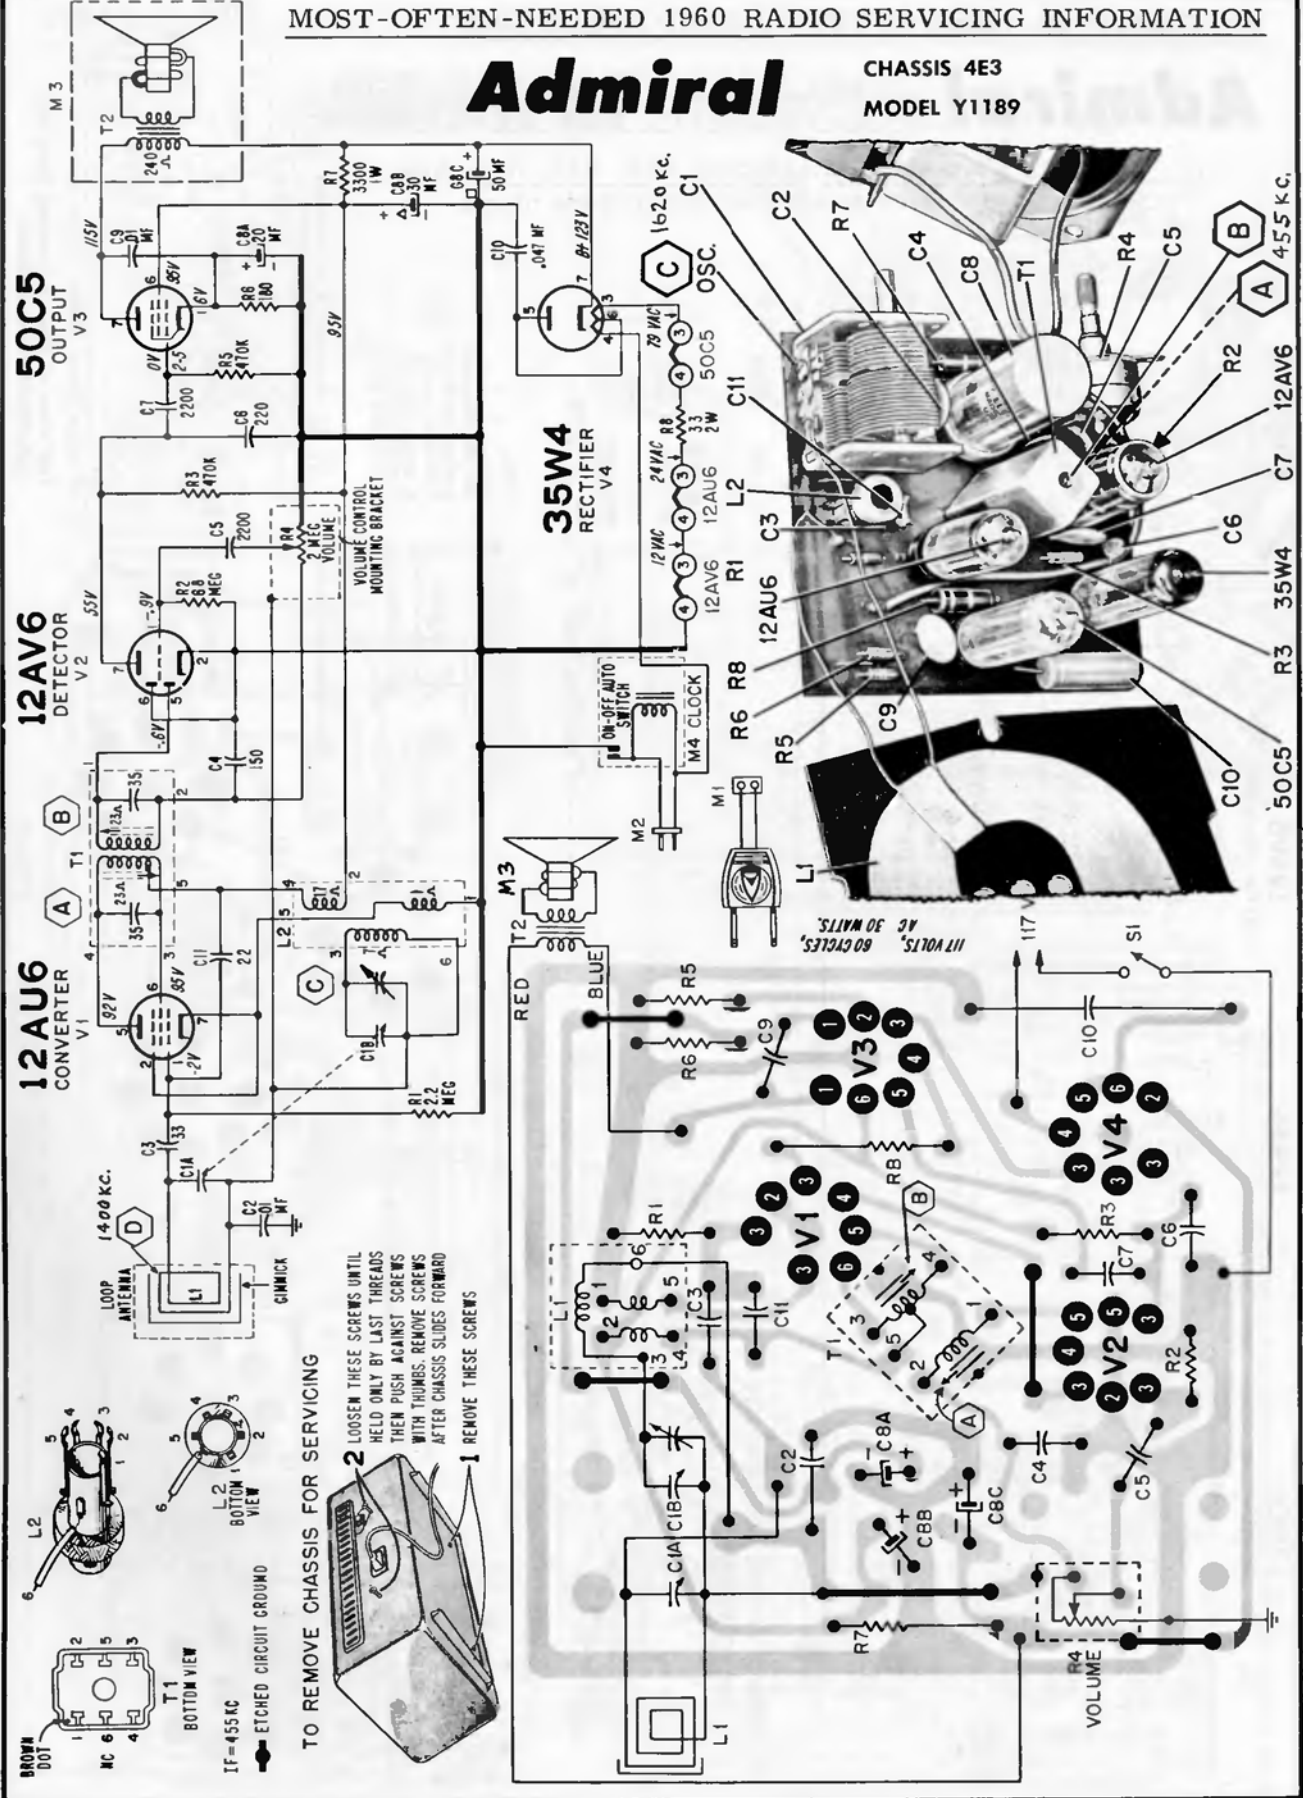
MOST-OFTEN-NEEDED 1960 RADIO SERVICING INFORMATION

Admiral

CHASSIS 4E3
MODEL Y1189

50C5 OUTPUT V3

12AV6 DETECTOR V2

12AU6 CONVERTER V1

35W4 RECTIFIER V4

M3
T2
240 Ω
R7 3300 1W
C8B 30 MF
C8C 50 MF
C9 .01 MF
C8A 20 MF
R6 180
R5 470K
C7 2200
C8 220
C10 .047 MF
B+123V
1620 KC. C OSC.
79 VAC
R8 33 2W
24 VAC
12 VAC
50C5
12AU6
12AV6
R3 470K
C5 2200
R4 2 MEG VOLUME
VOLUME CONTROL MOUNTING BRACKET
R2 6.8 MEG
C4 150
ON-OFF AUTO SWITCH
M4 CLOCK
M2
M1
B
T1
A
C11 22
L2
C
C1B
R1 2.2 MEG
C3 33
C1A
C2 .01 MF
1400 KC. D
LOOP ANTENNA
L1
GIMMICK
115V 95V 16V 0V 2.5 95V 55V -.9V -.6V 92V 95V -2V

C1 C2 R7 C4 C8 T1 R4 C5 B 455 KC. A R2 12AV6 C7 C6 35W4 R3 C10 50C5 L1 R5 R6 C9 R8 12AU6 C3 L2 C11 OSC.

117 VOLTS, 60 CYCLES, AC 30 WATTS.
117 V
S1

RED BLUE
R5 R6 C9 V3 C10 V4 RB R1 V1 R3 C6 C7 L1 C3 C11 T1 B A V2 R2 C2 C8A C8B C8C C4 C5 C1A C1B R7 R4 VOLUME L1

TO REMOVE CHASSIS FOR SERVICING
2 LOOSEN THESE SCREWS UNTIL HELD ONLY BY LAST THREADS THEN PUSH AGAINST SCREWS WITH THUMBS. REMOVE SCREWS AFTER CHASSIS SLIDES FORWARD
1 REMOVE THESE SCREWS

L2
L2 BOTTOM VIEW
T1 BOTTOM VIEW
BROWN DOT
NC
IF=455KC
ETCHED CIRCUIT GROUND